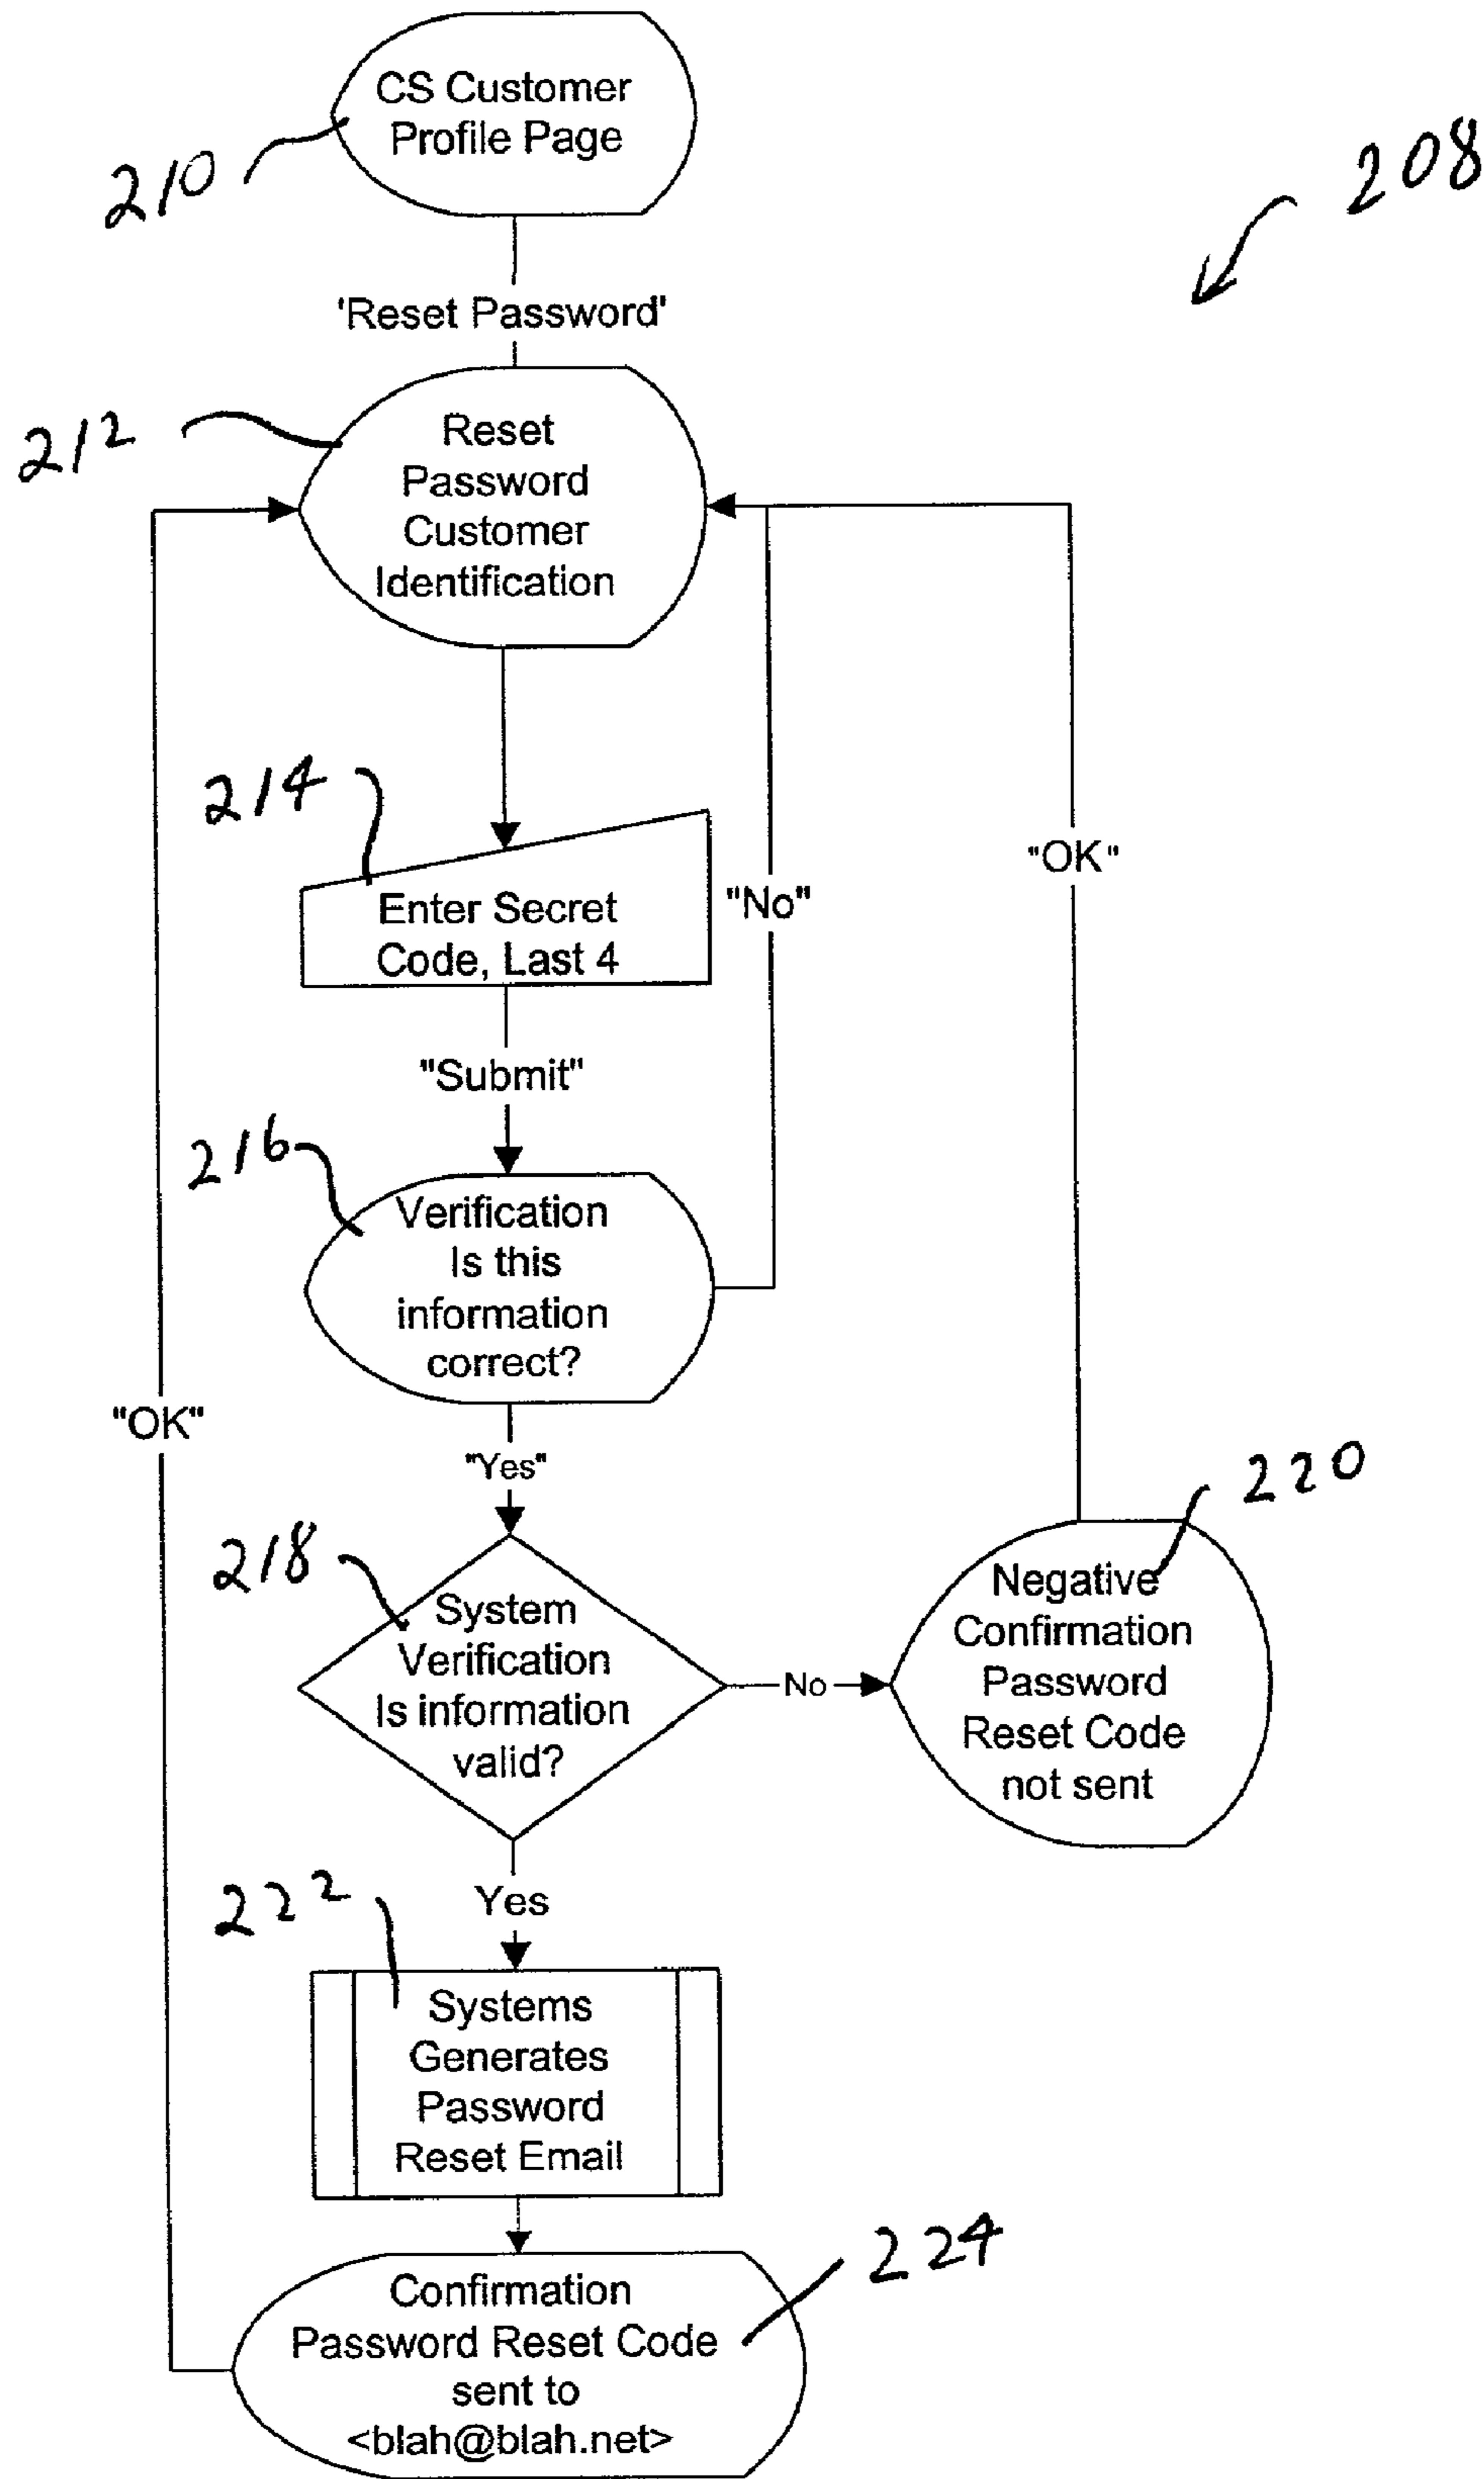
208

210
CS Customer Profile Page

'Reset Password'

212
Reset Password Customer Identification

214
Enter Secret Code, Last 4

"No"

"OK"

"Submit"

216
Verification Is this information correct?

"OK"

"Yes"

218
System Verification Is information valid?

No

220
Negative Confirmation Password Reset Code not sent

Yes

222
Systems Generates Password Reset Email

224
Confirmation Password Reset Code sent to <blah@blah.net>